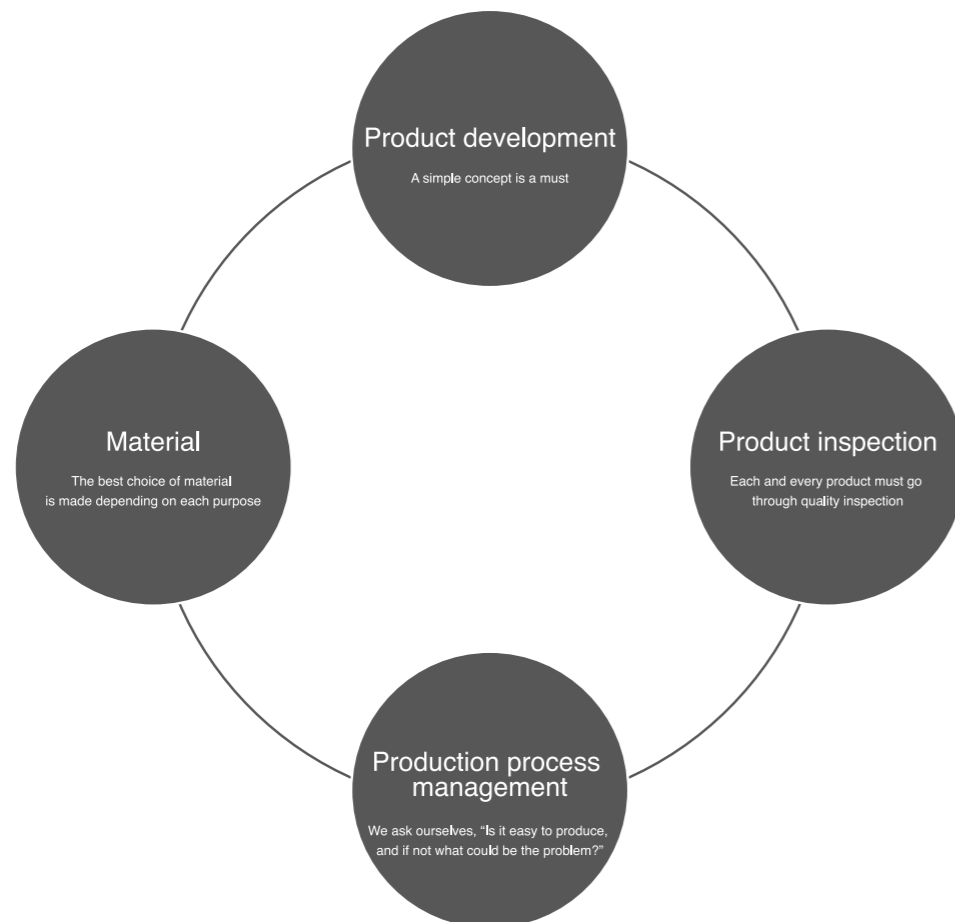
Product development

A simple concept is a must

Material

The best choice of material is made depending on each purpose

Product inspection

Each and every product must go through quality inspection

Production process management

We ask ourselves, "Is it easy to produce, and if not what could be the problem?"